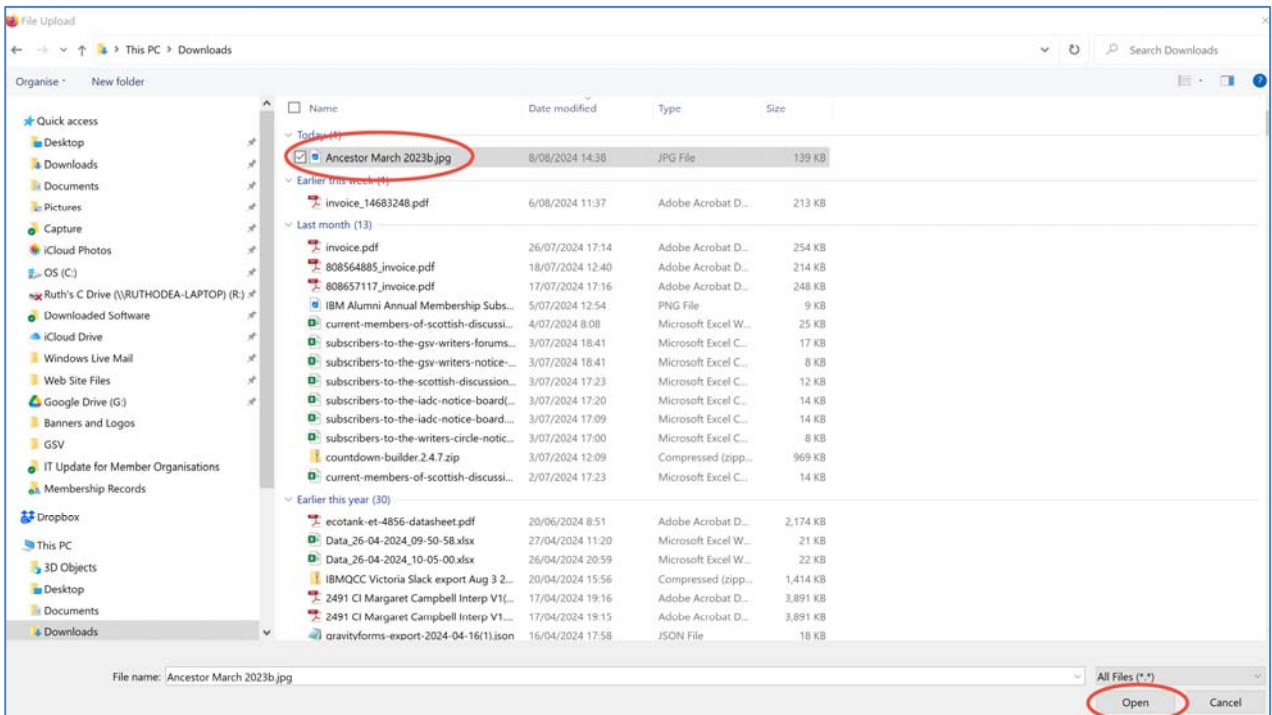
File Upload

← → ∨ ↑ > This PC > Downloads

Search Downloads

Organise ▾ New folder

Quick access
Desktop
Downloads
Documents
Pictures
Capture
iCloud Photos
OS (C:)
Ruth's C Drive (\\RUTHODEA-LAPTOP) (R:)
Downloaded Software
iCloud Drive
Windows Live Mail
Web Site Files
Google Drive (G:)
Banners and Logos
GSV
IT Update for Member Organisations
Membership Records
Dropbox
This PC
3D Objects
Desktop
Documents
Downloads

| Name | Date modified | Type | Size |
|---|---|---|---|
| Today (1) | | | |
| Ancestor March 2023b.jpg | 8/08/2024 14:38 | JPG File | 139 KB |
| Earlier this week (1) | | | |
| invoice_14683248.pdf | 6/08/2024 11:37 | Adobe Acrobat D... | 213 KB |
| Last month (13) | | | |
| invoice.pdf | 26/07/2024 17:14 | Adobe Acrobat D... | 254 KB |
| 808564885_invoice.pdf | 18/07/2024 12:40 | Adobe Acrobat D... | 214 KB |
| 808657117_invoice.pdf | 17/07/2024 17:16 | Adobe Acrobat D... | 248 KB |
| IBM Alumni Annual Membership Subs... | 5/07/2024 12:54 | PNG File | 9 KB |
| current-members-of-scottish-discussi... | 4/07/2024 8:08 | Microsoft Excel W... | 25 KB |
| subscribers-to-the-gsv-writers-forums... | 3/07/2024 18:41 | Microsoft Excel C... | 17 KB |
| subscribers-to-the-gsv-writers-notice-... | 3/07/2024 18:41 | Microsoft Excel C... | 8 KB |
| subscribers-to-the-scottish-discussion... | 3/07/2024 17:23 | Microsoft Excel C... | 12 KB |
| subscribers-to-the-iadc-notice-board(... | 3/07/2024 17:20 | Microsoft Excel C... | 14 KB |
| subscribers-to-the-iadc-notice-board... | 3/07/2024 17:09 | Microsoft Excel C... | 14 KB |
| subscribers-to-the-writers-circle-notic... | 3/07/2024 17:00 | Microsoft Excel C... | 8 KB |
| countdown-builder.2.4.7.zip | 3/07/2024 12:09 | Compressed (zipp... | 969 KB |
| current-members-of-scottish-discussi... | 2/07/2024 17:23 | Microsoft Excel C... | 14 KB |
| Earlier this year (30) | | | |
| ecotank-et-4856-datasheet.pdf | 20/06/2024 8:51 | Adobe Acrobat D... | 2,174 KB |
| Data_26-04-2024_09-50-58.xlsx | 27/04/2024 11:20 | Microsoft Excel W... | 21 KB |
| Data_26-04-2024_10-05-00.xlsx | 26/04/2024 20:59 | Microsoft Excel W... | 22 KB |
| IBMQCC Victoria Slack export Aug 3 2... | 20/04/2024 15:56 | Compressed (zipp... | 1,414 KB |
| 2491 CI Margaret Campbell Interp V1(... | 17/04/2024 19:16 | Adobe Acrobat D... | 3,891 KB |
| 2491 CI Margaret Campbell Interp V1... | 17/04/2024 19:15 | Adobe Acrobat D... | 3,891 KB |
| gravityforms-export-2024-04-16(1).json | 16/04/2024 17:58 | JSON File | 18 KB |

File name: Ancestor March 2023b.jpg
All Files (*.*)
Open
Cancel